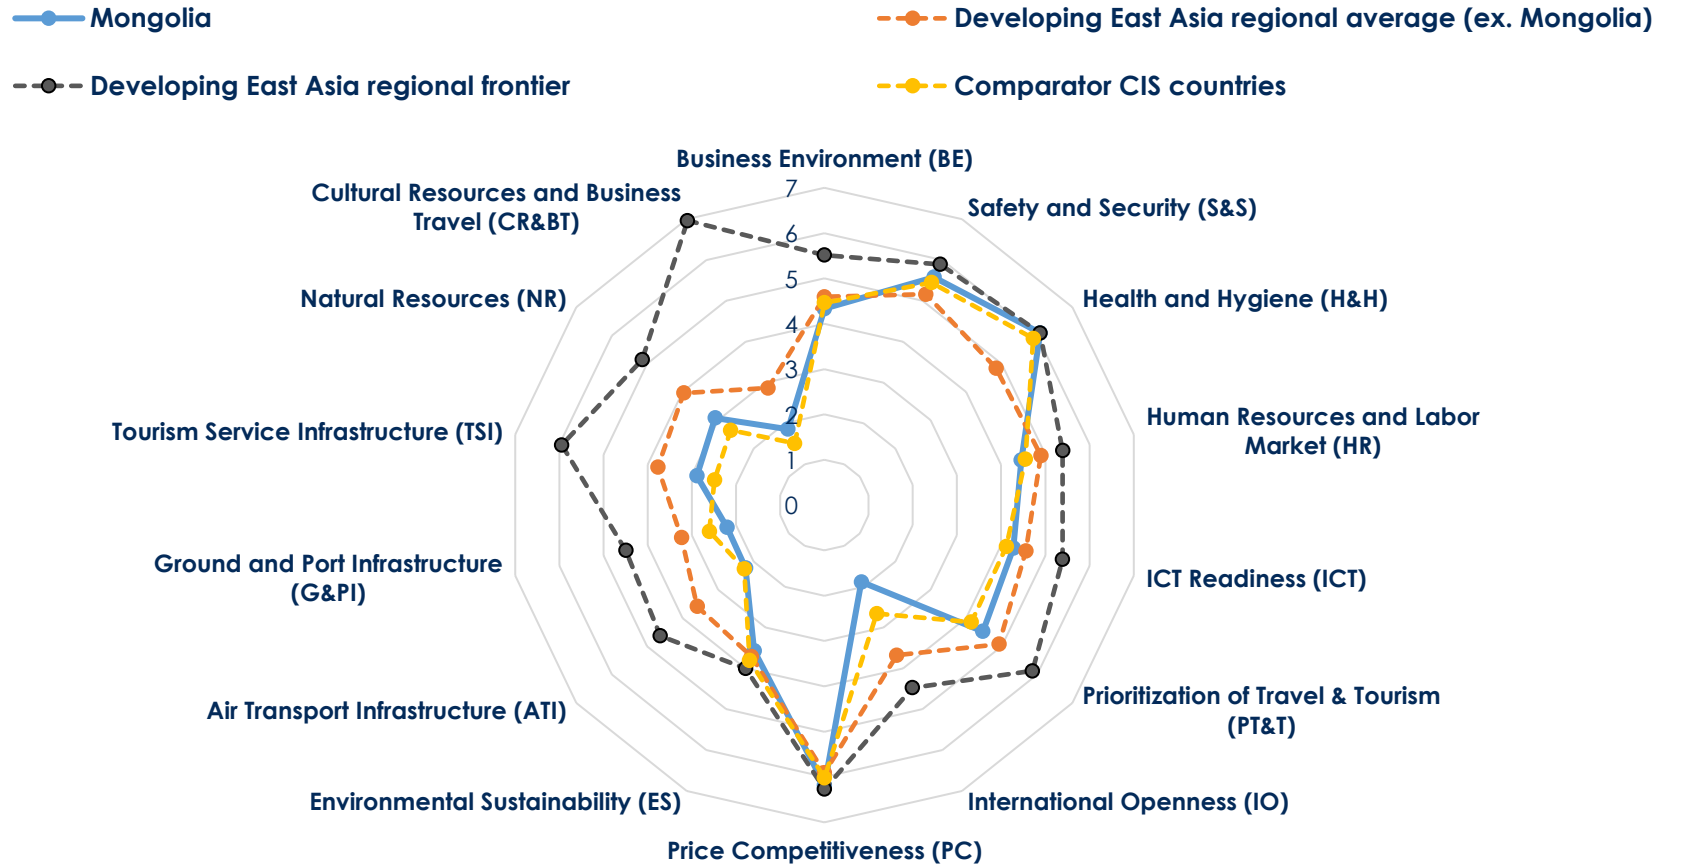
Mongolia
Developing East Asia regional average (ex. Mongolia)
Developing East Asia regional frontier
Comparator CIS countries

Business Environment (BE)
Safety and Security (S&S)
Health and Hygiene (H&H)
Human Resources and Labor Market (HR)
ICT Readiness (ICT)
Prioritization of Travel & Tourism (PT&T)
International Openness (IO)
Price Competitiveness (PC)
Environmental Sustainability (ES)
Air Transport Infrastructure (ATI)
Ground and Port Infrastructure (G&PI)
Tourism Service Infrastructure (TSI)
Natural Resources (NR)
Cultural Resources and Business Travel (CR&BT)

7
6
5
4
3
2
1
0